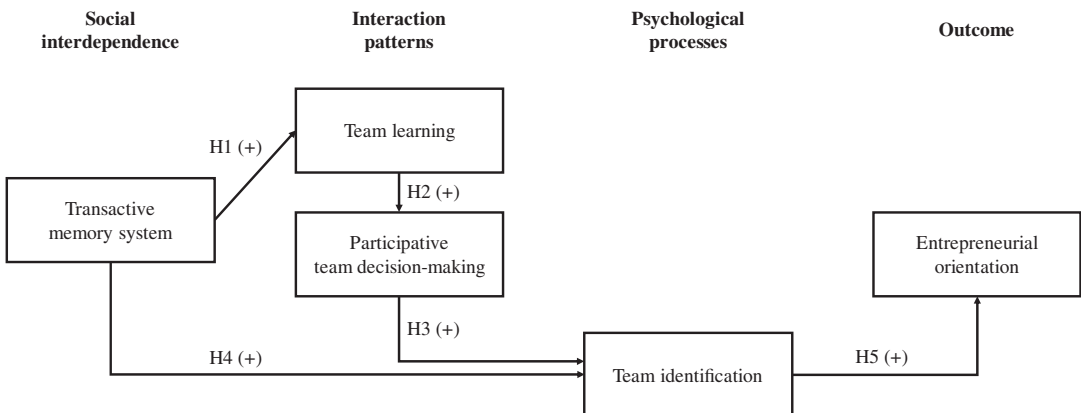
Social interdependence

Interaction patterns

Psychological processes

Outcome

Team learning

H1 (+)

Transactive memory system

H2 (+)

Participative team decision-making

Entrepreneurial orientation

H3 (+)

H4 (+)

Team identification

H5 (+)